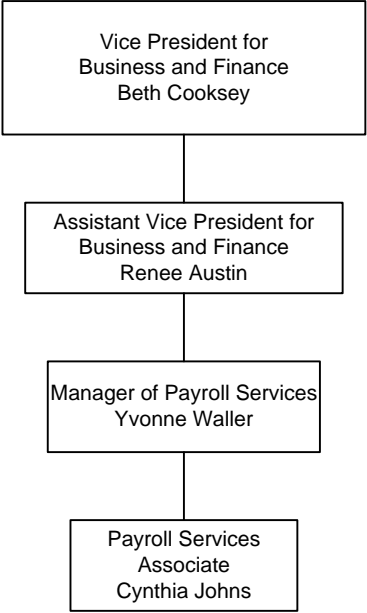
Vice President for
Business and Finance
Beth Cooksey

Assistant Vice President for
Business and Finance
Renee Austin

Manager of Payroll Services
Yvonne Waller

Payroll Services
Associate
Cynthia Johns